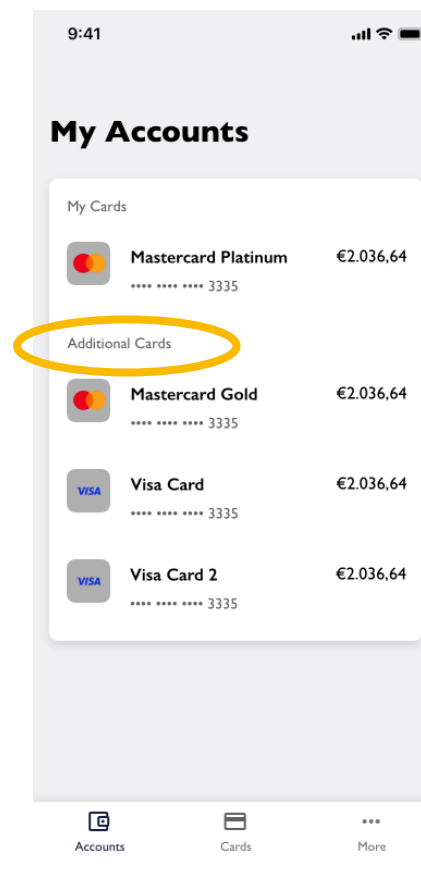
9:41

My Accounts

My Cards

Mastercard Platinum
•••• •••• •••• 3335
€2.036,64

Additional Cards

Mastercard Gold
•••• •••• •••• 3335
€2.036,64

VISA
Visa Card
•••• •••• •••• 3335
€2.036,64

VISA
Visa Card 2
•••• •••• •••• 3335
€2.036,64

Accounts
Cards
More